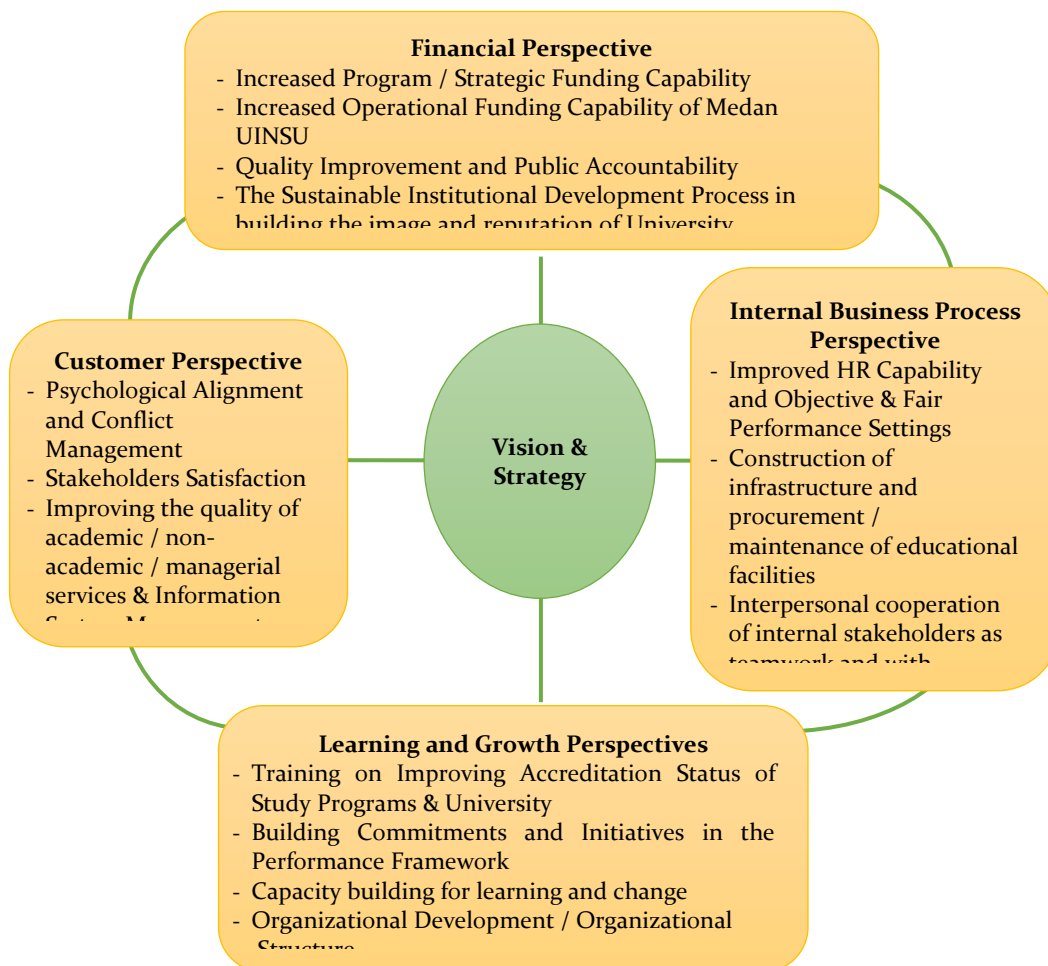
Financial Perspective
- Increased Program / Strategic Funding Capability
- Increased Operational Funding Capability of Medan UINSU
- Quality Improvement and Public Accountability
- The Sustainable Institutional Development Process in building the image and reputation of University

Customer Perspective
- Psychological Alignment and Conflict Management
- Stakeholders Satisfaction
- Improving the quality of academic / non-academic / managerial services & Information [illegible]

Vision & Strategy

Internal Business Process Perspective
- Improved HR Capability and Objective & Fair Performance Settings
- Construction of infrastructure and procurement / maintenance of educational facilities
- Interpersonal cooperation of internal stakeholders as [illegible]

Learning and Growth Perspectives
- Training on Improving Accreditation Status of Study Programs & University
- Building Commitments and Initiatives in the Performance Framework
- Capacity building for learning and change
- Organizational Development / Organizational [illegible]